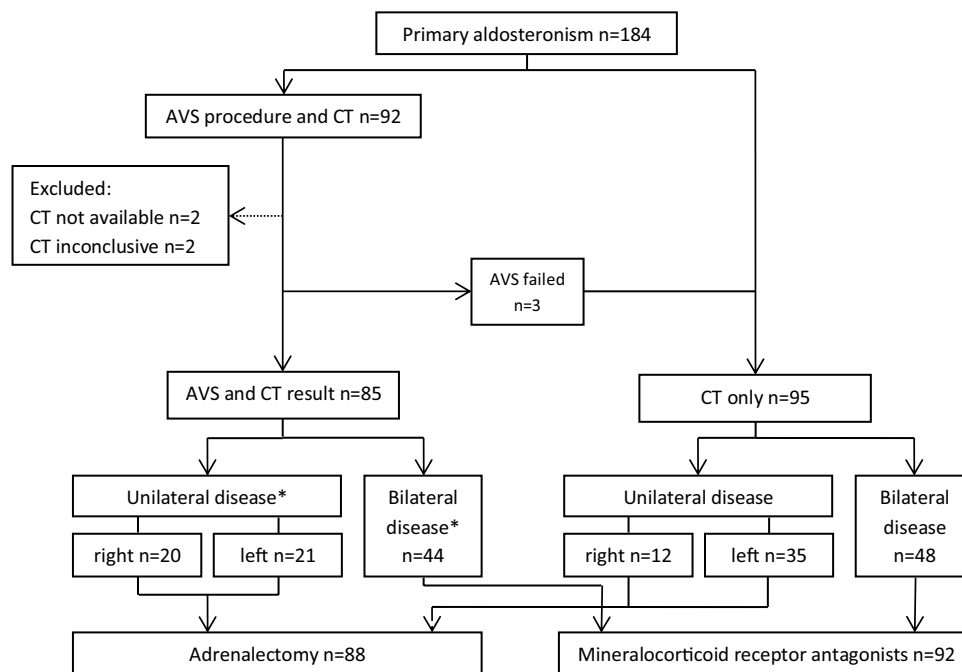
Primary aldosteronism n=184

AVS procedure and CT n=92

Excluded:
CT not available n=2
CT inconclusive n=2

AVS failed n=3

AVS and CT result n=85

CT only n=95

Unilateral disease*

Bilateral disease* n=44

Unilateral disease

Bilateral disease n=48

right n=20

left n=21

right n=12

left n=35

Adrenalectomy n=88

Mineralocorticoid receptor antagonists n=92